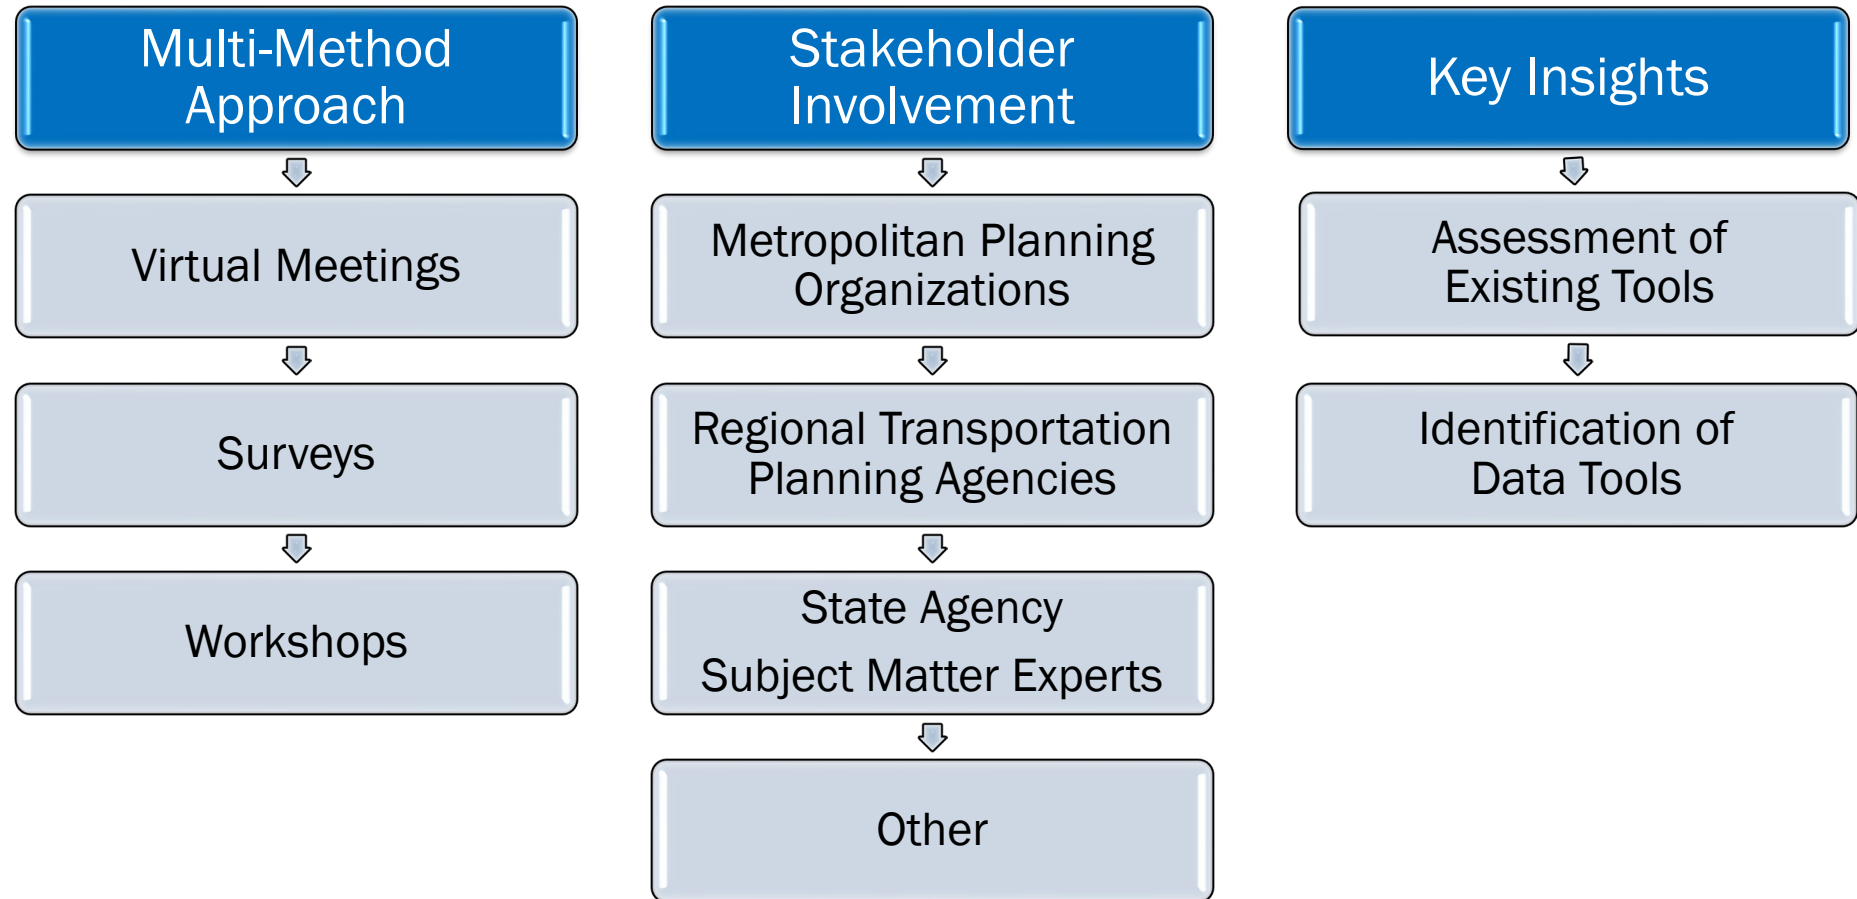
Multi-Method Approach

Virtual Meetings

Surveys

Workshops

Stakeholder Involvement

Metropolitan Planning Organizations

Regional Transportation Planning Agencies

State Agency
Subject Matter Experts

Other

Key Insights

Assessment of Existing Tools

Identification of Data Tools